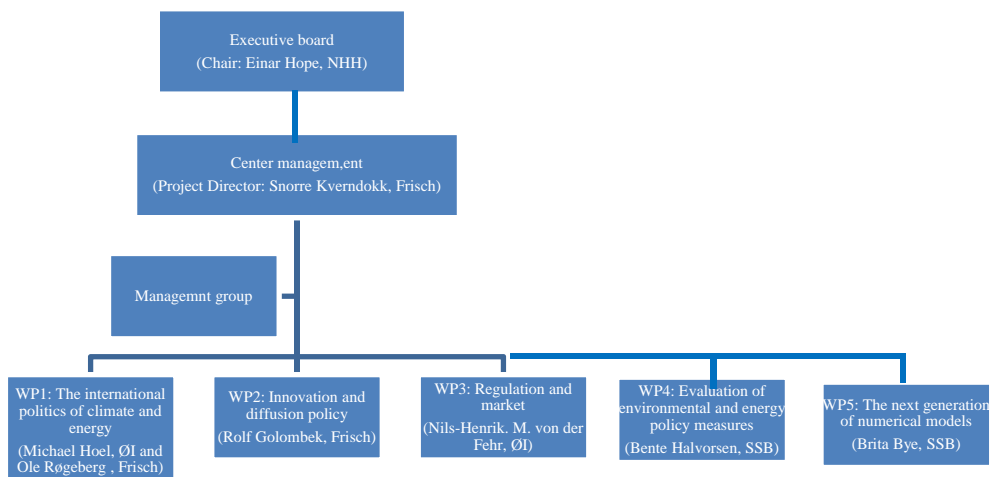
Executive board
(Chair: Einar Hope, NHH)

Center managem,ent
(Project Director: Snorre Kverndokk, Frisch)

Managemnt group

WP1: The international politics of climate and energy
(Michael Hoel, ØI and Ole Røgeberg , Frisch)

WP2: Innovation and diffusion policy
(Rolf Golombek, Frisch)

WP3: Regulation and market
(Nils-Henrik. M. von der Fehr, ØI)

WP4: Evaluation of environmental and energy policy measures
(Bente Halvorsen, SSB)

WP5: The next generation of numerical models
(Brita Bye, SSB)